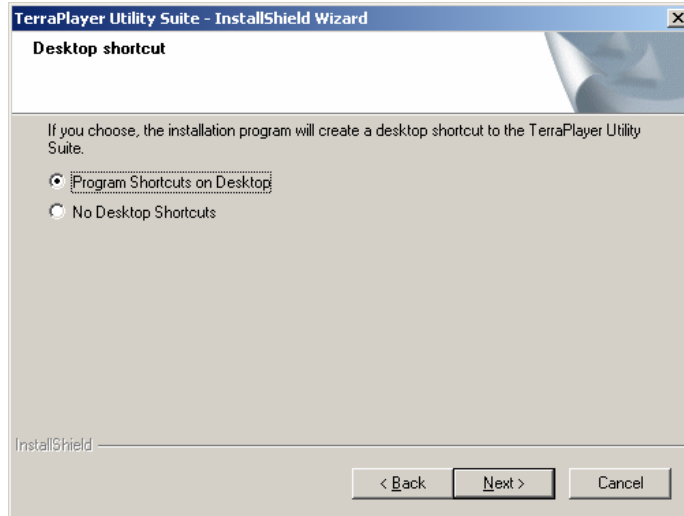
TerraPlayer Utility Suite - InstallShield Wizard

Desktop shortcut

If you choose, the installation program will create a desktop shortcut to the TerraPlayer Utility Suite.

Program Shortcuts on Desktop

No Desktop Shortcuts

InstallShield

< Back

Next >

Cancel